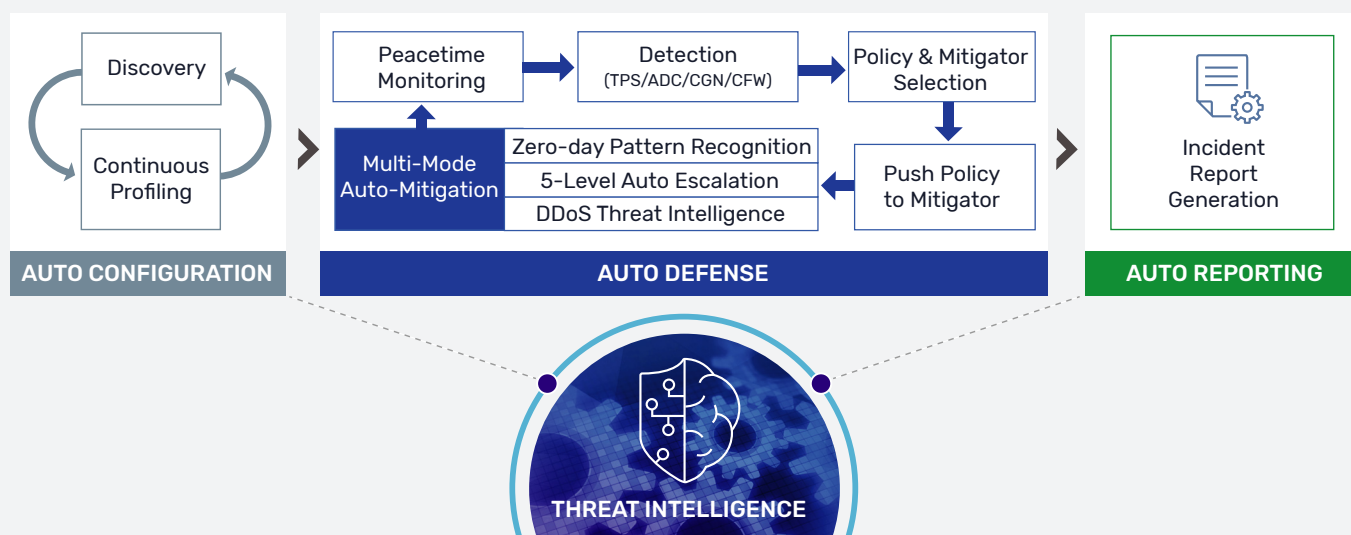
Discovery

Continuous Profiling

AUTO CONFIGURATION

Peacetime Monitoring

Detection (TPS/ADC/CGN/CFW)

Policy & Mitigator Selection

Multi-Mode Auto-Mitigation

Zero-day Pattern Recognition

5-Level Auto Escalation

DDoS Threat Intelligence

Push Policy to Mitigator

AUTO DEFENSE

Incident Report Generation

AUTO REPORTING

THREAT INTELLIGENCE